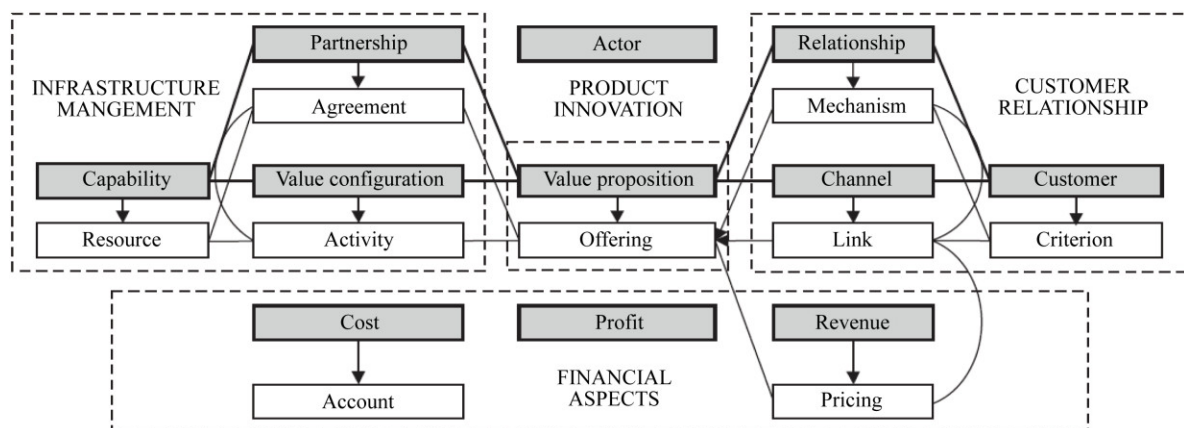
Partnership

Actor

Relationship

INFRASTRUCTURE MANGEMENT

PRODUCT INNOVATION

CUSTOMER RELATIONSHIP

Agreement

Mechanism

Capability

Value configuration

Value proposition

Channel

Customer

Resource

Activity

Offering

Link

Criterion

Cost

Profit

Revenue

FINANCIAL ASPECTS

Account

Pricing